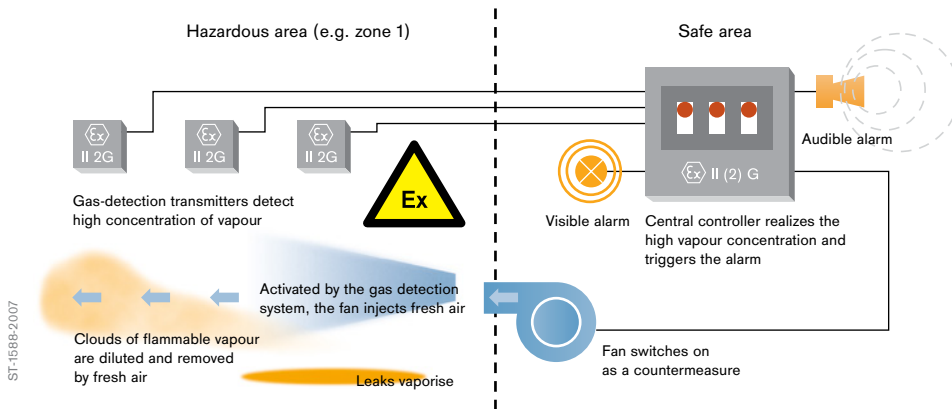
Hazardous area (e.g. zone 1)

Safe area

Ex
II 2G

Ex
II 2G

Ex
II 2G

Gas-detection transmitters detect high concentration of vapour

Ex

Ex II (2) G

Audible alarm

Visible alarm

Central controller realizes the high vapour concentration and triggers the alarm

Activated by the gas detection system, the fan injects fresh air

Clouds of flammable vapour are diluted and removed by fresh air

Fan switches on as a countermeasure

Leaks vaporise

ST-1588-2007